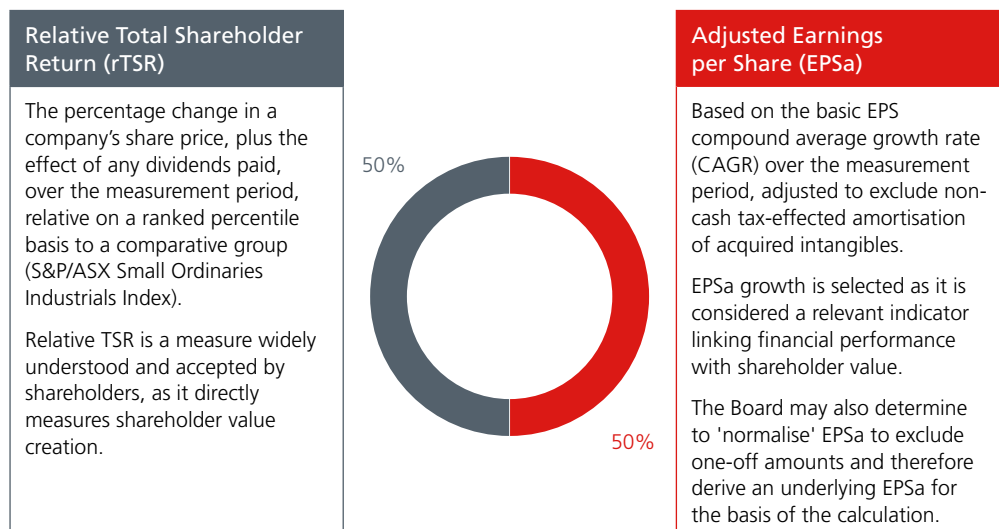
Relative Total Shareholder Return (rTSR)

The percentage change in a company's share price, plus the effect of any dividends paid, over the measurement period, relative on a ranked percentile basis to a comparative group (S&P/ASX Small Ordinaries Industrials Index).

Relative TSR is a measure widely understood and accepted by shareholders, as it directly measures shareholder value creation.

50%

50%

Adjusted Earnings per Share (EPSa)

Based on the basic EPS compound average growth rate (CAGR) over the measurement period, adjusted to exclude non-cash tax-effected amortisation of acquired intangibles.

EPSa growth is selected as it is considered a relevant indicator linking financial performance with shareholder value.

The Board may also determine to 'normalise' EPSa to exclude one-off amounts and therefore derive an underlying EPSa for the basis of the calculation.